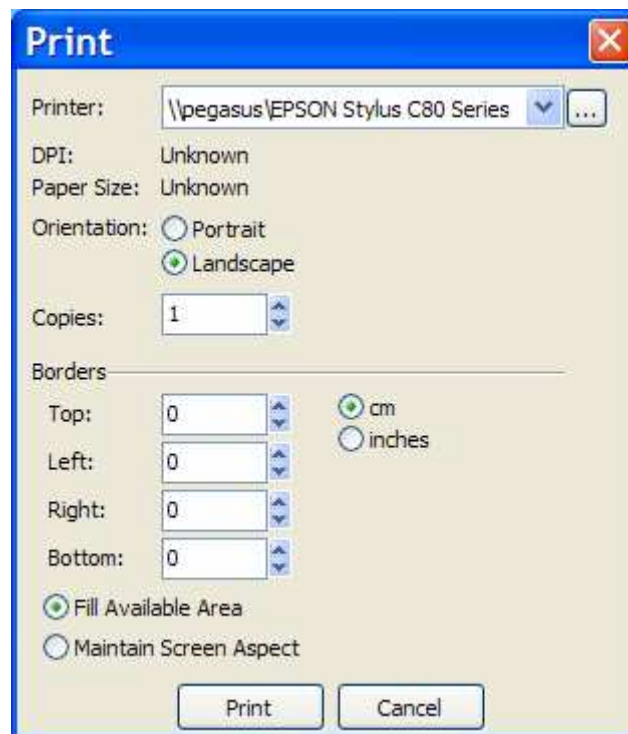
Print

Printer: \\pegasus\EPSON Stylus C80 Series ...

DPI: Unknown
Paper Size: Unknown

Orientation: Portrait
Landscape

Copies: 1

Borders

Top: 0
Left: 0
Right: 0
Bottom: 0

cm
inches

Fill Available Area
Maintain Screen Aspect

Print Cancel